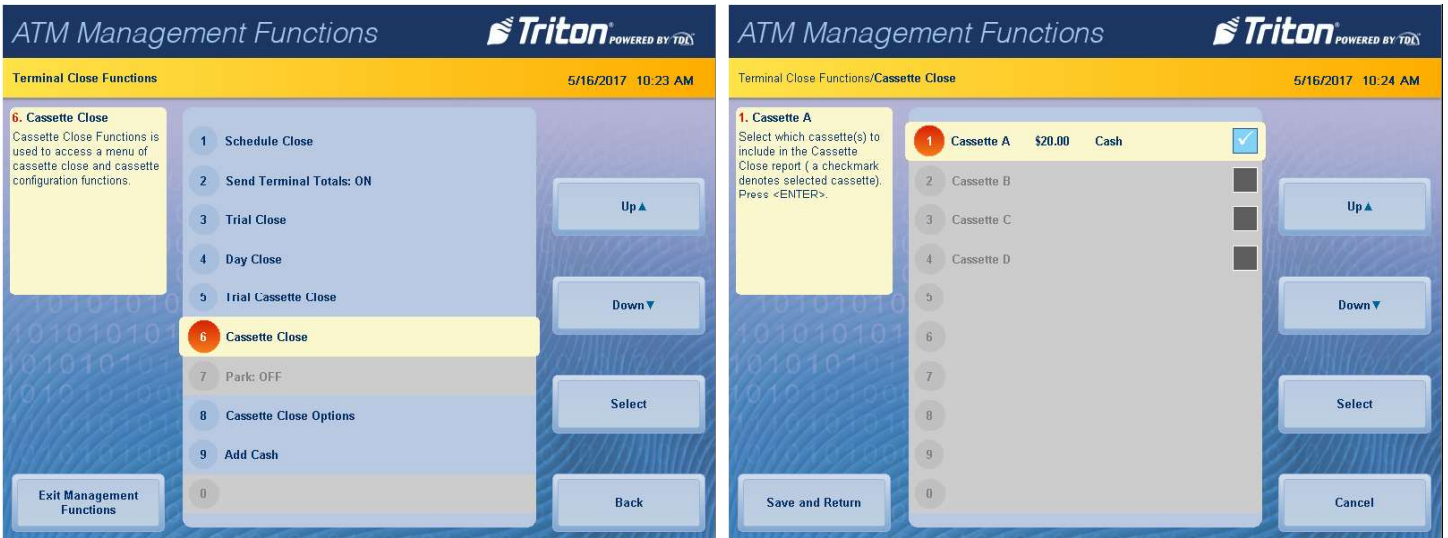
ATM Management Functions

Triton POWERED BY TDX

Terminal Close Functions

5/16/2017 10:23 AM

6. Cassette Close
Cassette Close Functions is used to access a menu of cassette close and cassette configuration functions.

1 Schedule Close
2 Send Terminal Totals: ON
3 Trial Close
4 Day Close
5 Trial Cassette Close
6 Cassette Close
7 Park: OFF
8 Cassette Close Options
9 Add Cash
0

Up▲

Down▼

Select

Back

Exit Management Functions

ATM Management Functions

Triton POWERED BY TDX

Terminal Close Functions/Cassette Close

5/16/2017 10:24 AM

1. Cassette A
Select which cassette(s) to include in the Cassette Close report ( a checkmark denotes selected cassette). Press <ENTER>.

1 Cassette A $20.00 Cash
2 Cassette B
3 Cassette C
4 Cassette D
5
6
7
8
9
0

Up▲

Down▼

Select

Cancel

Save and Return